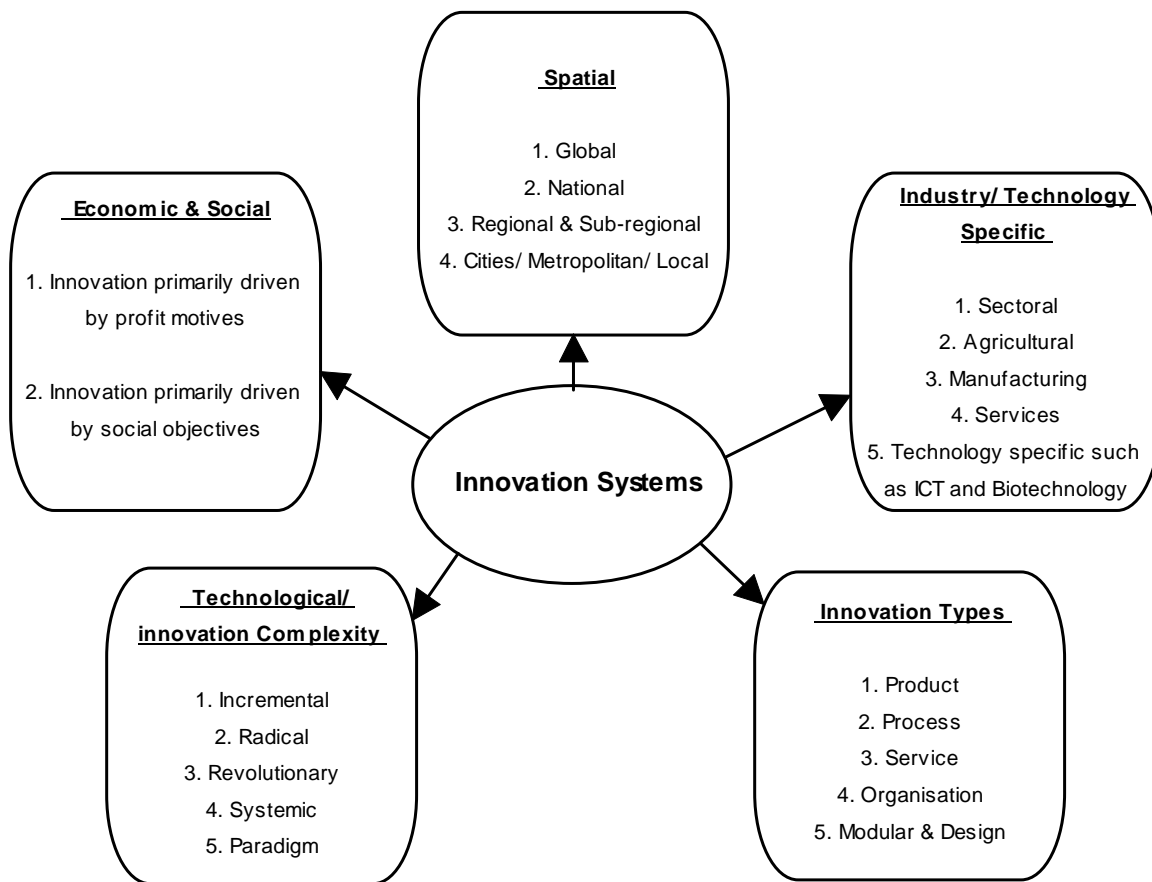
Spatial

1. Global
2. National
3. Regional & Sub-regional
4. Cities/ Metropolitan/ Local

Economic & Social

1. Innovation primarily driven by profit motives

2. Innovation primarily driven by social objectives

Industry/ Technology Specific

1. Sectoral
2. Agricultural
3. Manufacturing
4. Services
5. Technology specific such as ICT and Biotechnology

Innovation Systems

Technological/ innovation Complexity

1. Incremental
2. Radical
3. Revolutionary
4. Systemic
5. Paradigm

Innovation Types

1. Product
2. Process
3. Service
4. Organisation
5. Modular & Design